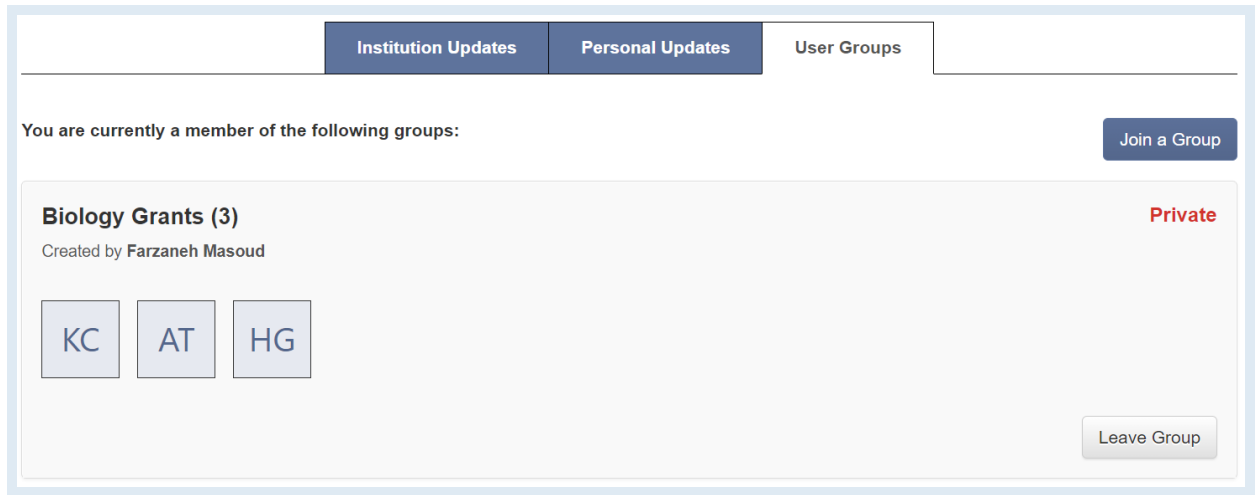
Institution Updates | Personal Updates | User Groups

You are currently a member of the following groups:

Join a Group

Biology Grants (3)

Private

Created by **Farzaneh Masoud**

KC AT HG

Leave Group